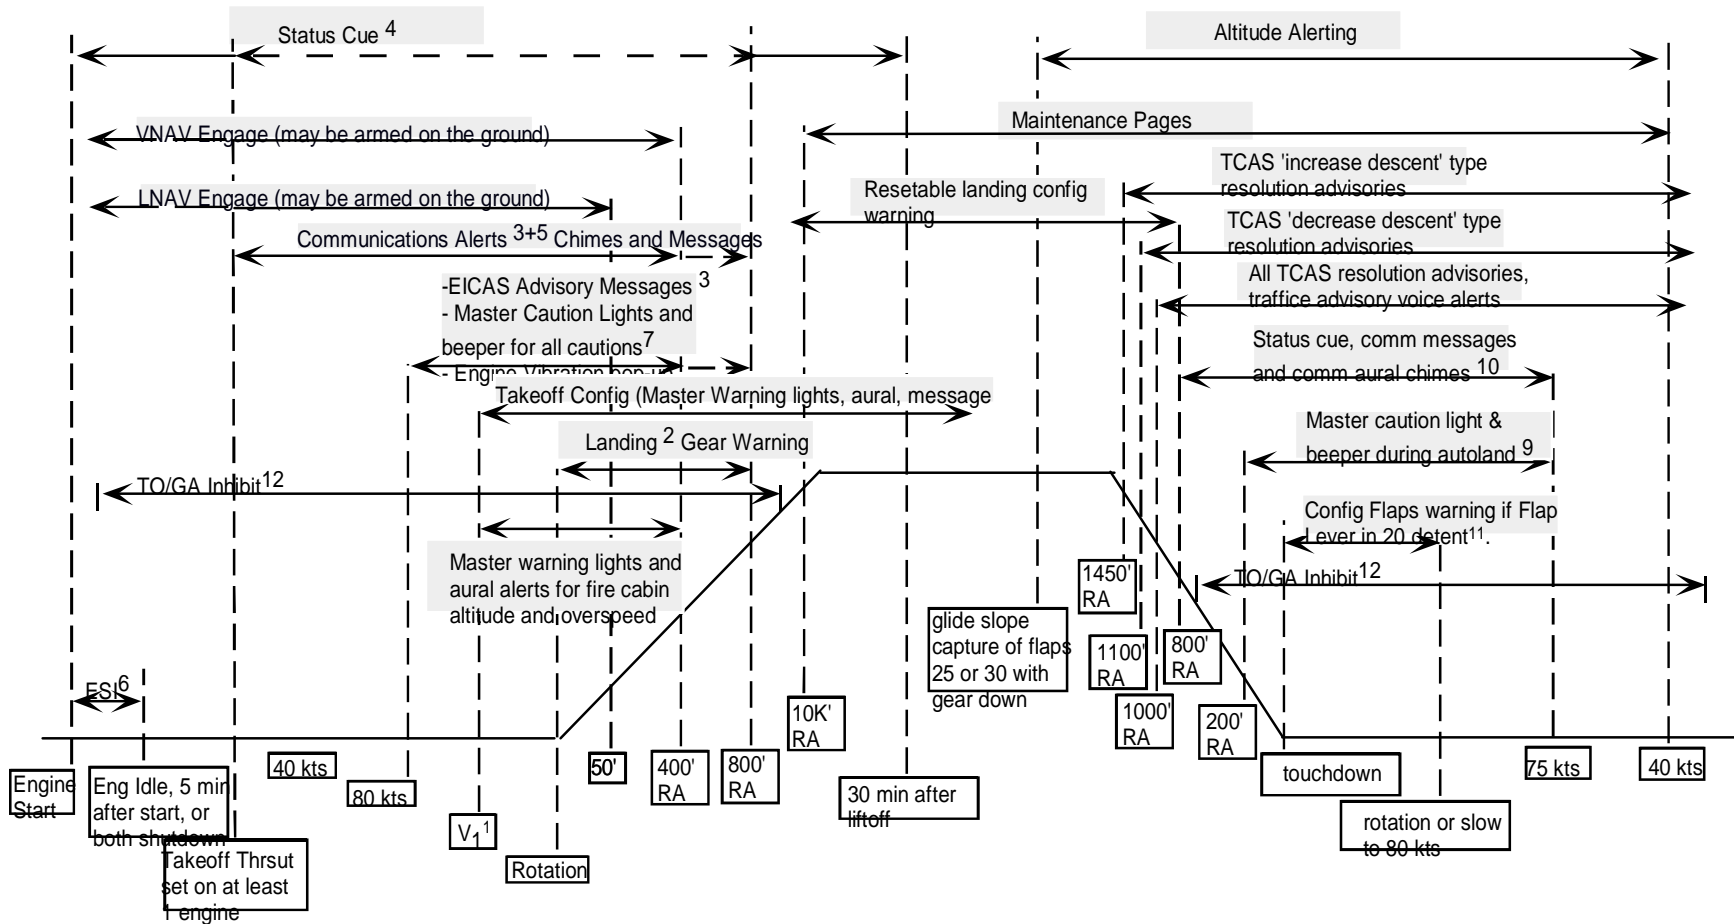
Status Cue $^4$

Altitude Alerting

VNAV Engage (may be armed on the ground)

Maintenance Pages

LNAV Engage (may be armed on the ground)

TCAS 'increase descent' type resolution advisories

Resetable landing config warning

TCAS 'decrease descent' type resolution advisories

Communications Alerts $^{3+5}$ Chimes and Messages

All TCAS resolution advisories, traffice advisory voice alerts

-EICAS Advisory Messages $^3$
- Master Caution Lights and beeper for all cautions$^7$
- Engine Vibration pop-up

Status cue, comm messages and comm aural chimes $^{10}$

Takeoff Config (Master Warning lights, aural, message

Landing $^2$ Gear Warning

Master caution light & beeper during autoland $^9$

TO/GA Inhibit$^{12}$

Config Flaps warning if Flap Lever in 20 detent$^{11}$.

Master warning lights and aural alerts for fire cabin altitude and overspeed

1450' RA

TO/GA Inhibit$^{12}$

glide slope capture of flaps 25 or 30 with gear down

1100' RA

800' RA

ESI$^6$

10K' RA

1000' RA

200' RA

Engine Start

Eng Idle, 5 min after start, or both shutdown

40 kts

80 kts

$V_1$$^1$

50'

400' RA

800' RA

30 min after liftoff

touchdown

75 kts

40 kts

Takeoff Thrsut set on at least 1 engine

Rotation

rotation or slow to 80 kts